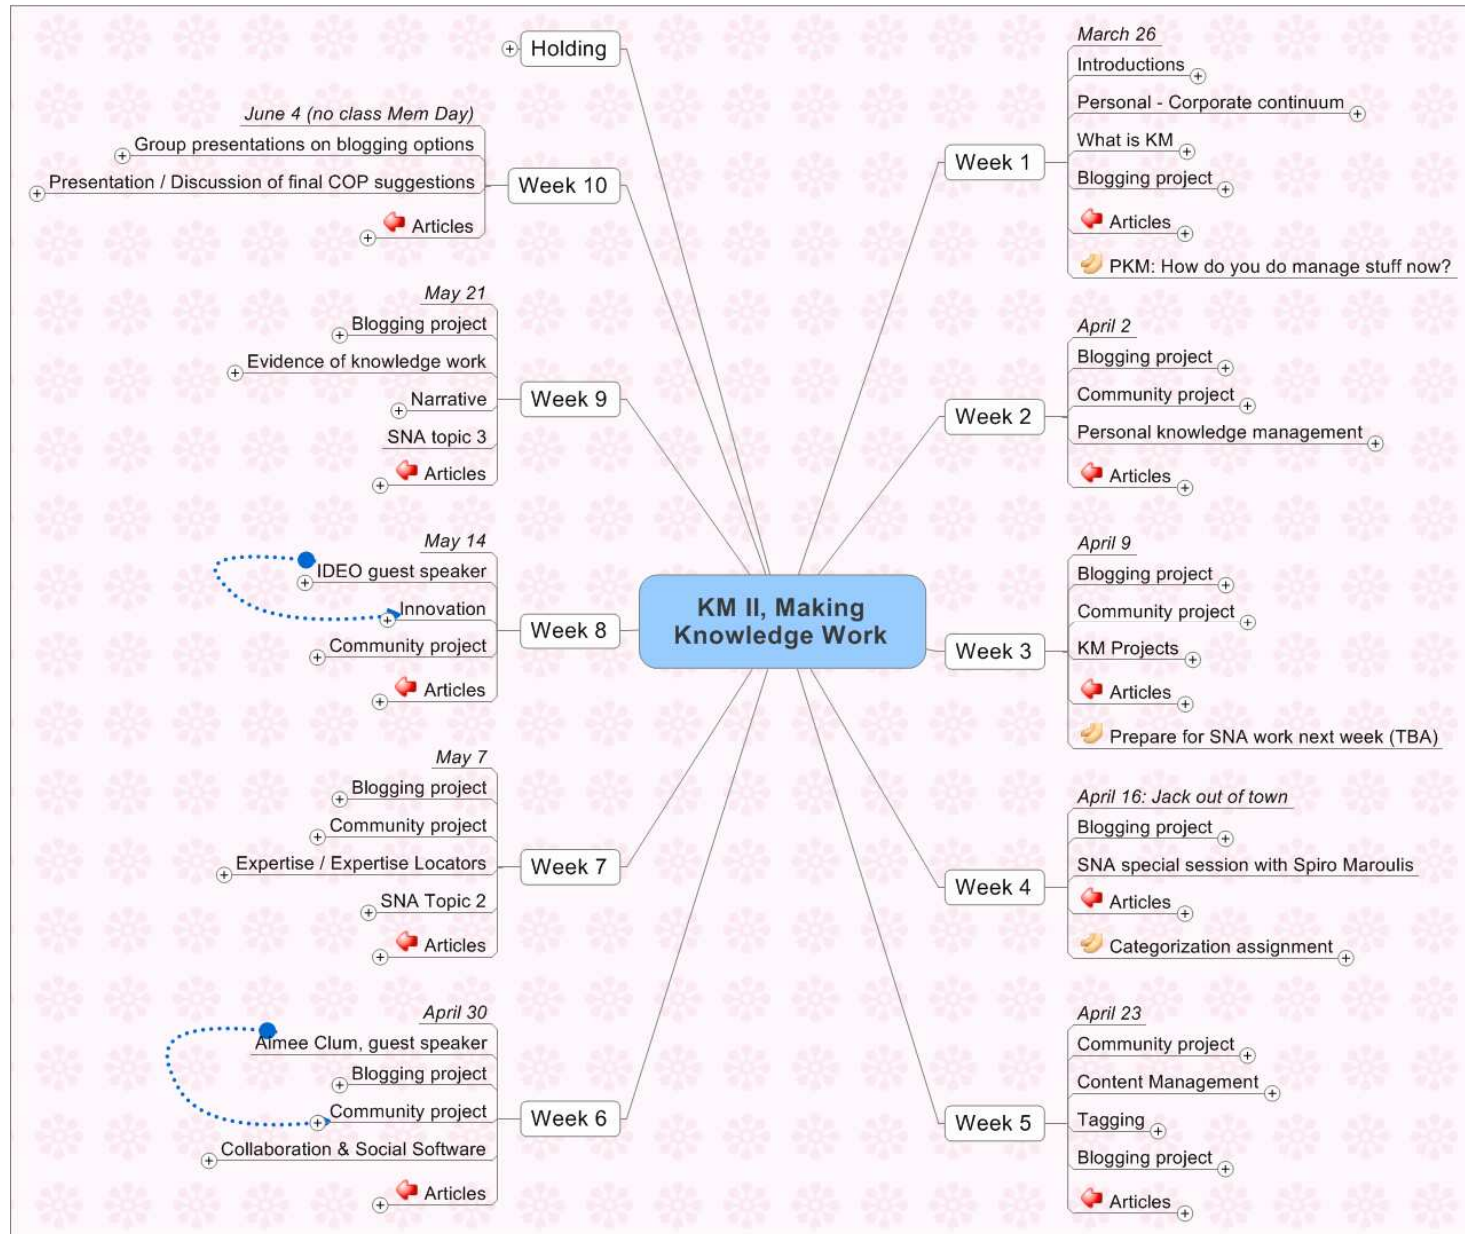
KM II, Making Knowledge Work

Holding

Week 10
June 4 (no class Mem Day)
Group presentations on blogging options
Presentation / Discussion of final COP suggestions
Articles

Week 9
May 21
Blogging project
Evidence of knowledge work
Narrative
SNA topic 3
Articles

Week 8
May 14
IDEO guest speaker
Innovation
Community project
Articles

Week 7
May 7
Blogging project
Community project
Expertise / Expertise Locators
SNA Topic 2
Articles

Week 6
April 30
Aimee Clum, guest speaker
Blogging project
Community project
Collaboration & Social Software
Articles

Week 1
March 26
Introductions
Personal - Corporate continuum
What is KM
Blogging project
Articles
PKM: How do you do manage stuff now?

Week 2
April 2
Blogging project
Community project
Personal knowledge management
Articles

Week 3
April 9
Blogging project
Community project
KM Projects
Articles
Prepare for SNA work next week (TBA)

Week 4
April 16: Jack out of town
Blogging project
SNA special session with Spiro Maroulis
Articles
Categorization assignment

Week 5
April 23
Community project
Content Management
Tagging
Blogging project
Articles